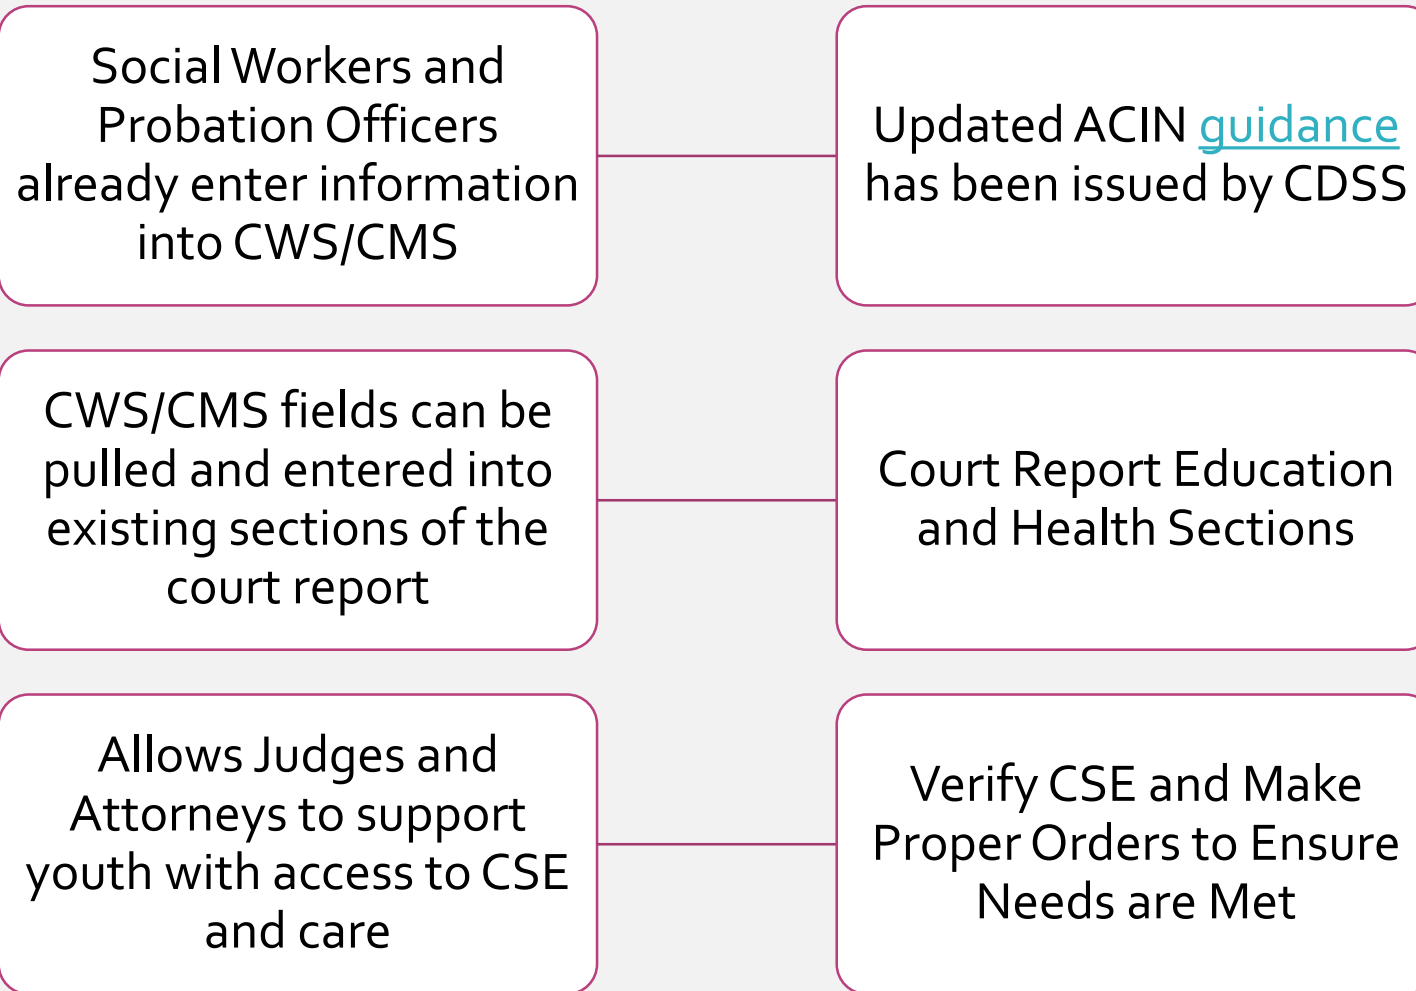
Social Workers and Probation Officers already enter information into CWS/CMS

Updated ACIN guidance has been issued by CDSS

CWS/CMS fields can be pulled and entered into existing sections of the court report

Court Report Education and Health Sections

Allows Judges and Attorneys to support youth with access to CSE and care

Verify CSE and Make Proper Orders to Ensure Needs are Met